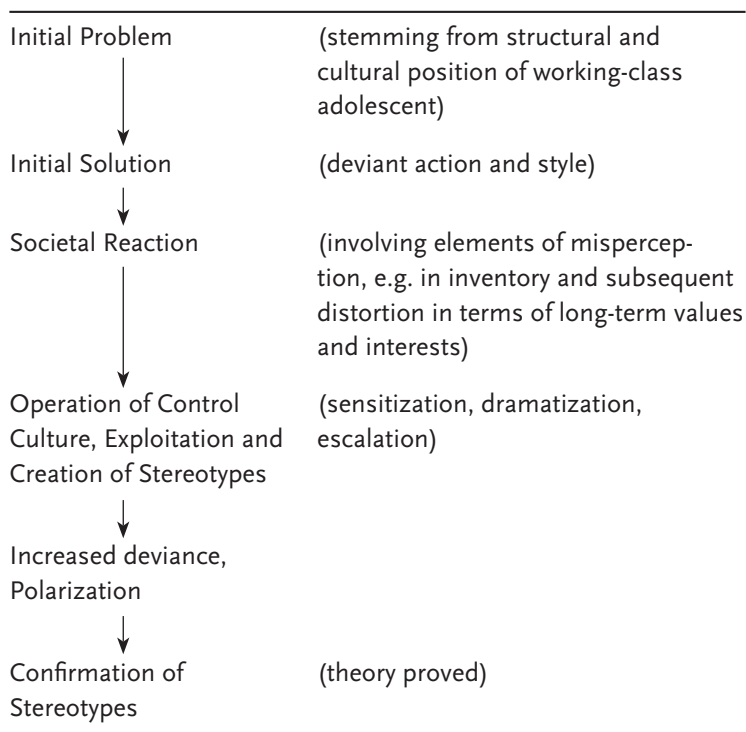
Initial Problem (stemming from structural and cultural position of working-class adolescent)

Initial Solution (deviant action and style)

Societal Reaction (involving elements of misperception, e.g. in inventory and subsequent distortion in terms of long-term values and interests)

Operation of Control Culture, Exploitation and Creation of Stereotypes (sensitization, dramatization, escalation)

Increased deviance, Polarization

Confirmation of Stereotypes (theory proved)